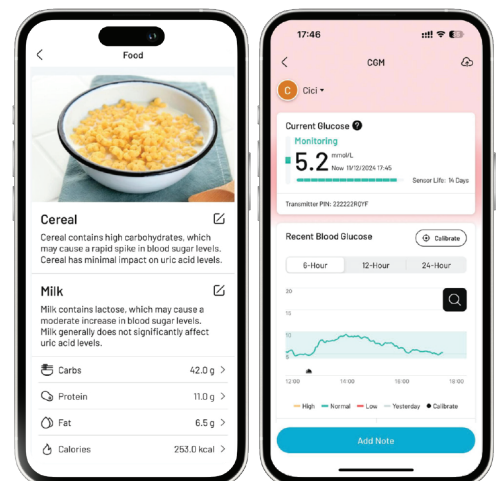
Food

Cereal

Cereal contains high carbohydrates, which may cause a rapid spike in blood sugar levels. Cereal has minimal impact on uric acid levels.

Milk

Milk contains lactose, which may cause a moderate increase in blood sugar levels. Milk generally does not significantly affect uric acid levels.

| | |
|---|---|
| Carbs | 42.0 g |
| Protein | 11.0 g |
| Fat | 6.5 g |
| Calories | 253.0 kcal |

17:46

CGM

C Cici

Current Glucose

Monitoring

5.2 mmol/L

Now 11/12/2024 17:45

Sensor Life: 14 Days

Transmitter PIN: 222222RQYF

Recent Blood Glucose

Calibrate

6-Hour 12-Hour 24-Hour

20

10

0

12:00 14:00 16:00 18:00

High Normal Low Yesterday Calibrate

Add Note